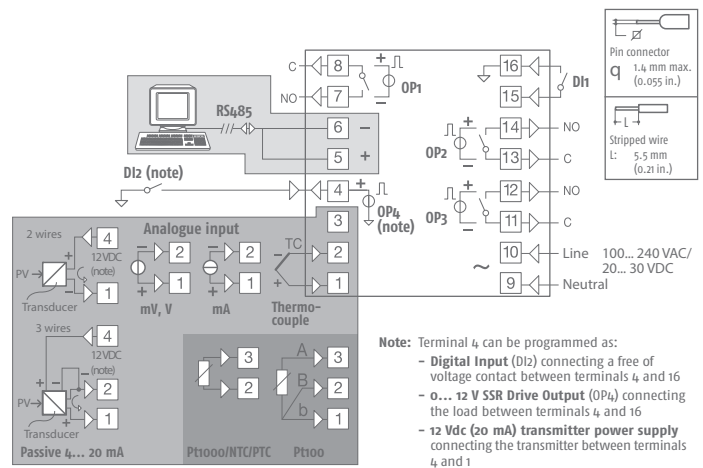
$\varnothing$

Pin connector

q 1.4 mm max. (0.055 in.)

L

Stripped wire

L: 5.5 mm (0.21 in.)

C 8

NO 7

+ − OP1

16

15

DI1

RS485

6 −

5 +

14 NO

13 C

OP2

+ −

DI2 (note)

4

+ − OP4 (note)

12 NO

11 C

OP3

+ −

3

2

1

TC

10 Line 100... 240 VAC/ 20... 30 VDC

9 Neutral

~

2 wires

4

12VDC

(note)

PV

Transducer

1

Analogue input

2

1

mV, V

2

1

mA

Thermo-couple

3 wires

4

12VDC

(note)

2

1

PV

Transducer

Passive 4... 20 mA

3

2

Pt1000/NTC/PTC

A 3

B 2

b 1

Pt100

Note: Terminal 4 can be programmed as:
– Digital Input (DI2) connecting a free of voltage contact between terminals 4 and 16
– 0... 12 V SSR Drive Output (OP4) connecting the load between terminals 4 and 16
– 12 Vdc (20 mA) transmitter power supply connecting the transmitter between terminals 4 and 1